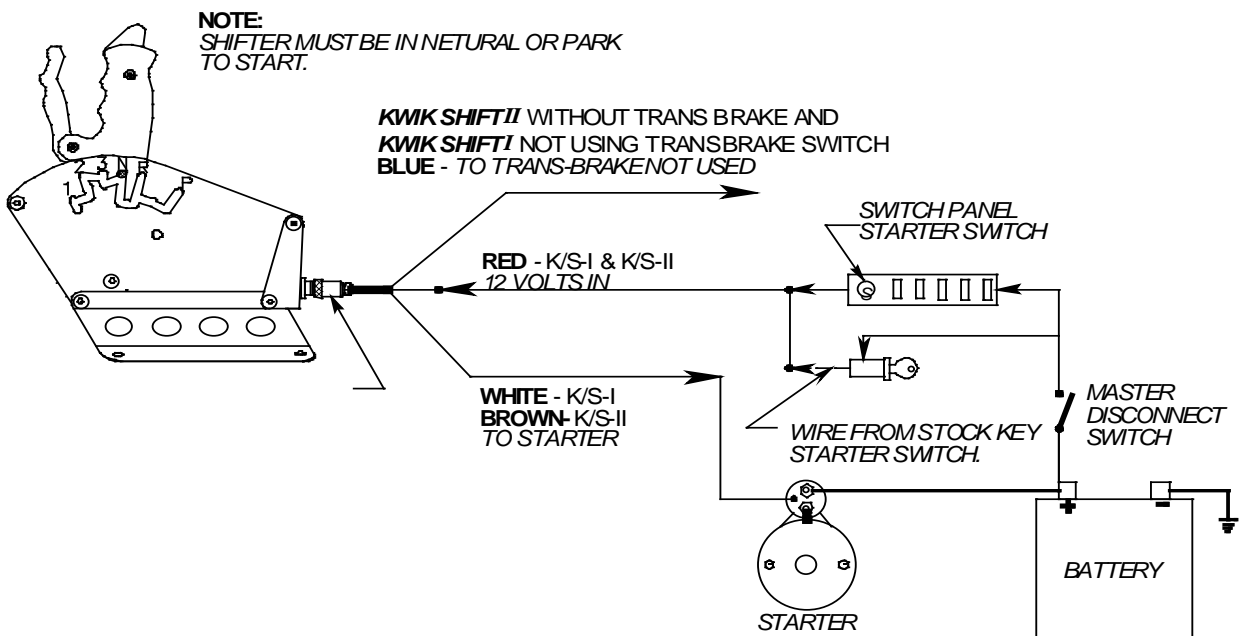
NOTE:
SHIFTER MUST BE IN NETURAL OR PARK TO START.

KWIK SHIFT II WITHOUT TRANS BRAKE AND
KWIK SHIFT I NOT USING TRANSBRAKE SWITCH
BLUE - TO TRANS-BRAKE NOT USED

2 3 N R
1 P

SWITCH PANEL
STARTER SWITCH

RED - K/S-I & K/S-II
12 VOLTS IN

WHITE - K/S-I
BROWN- K/S-II
TO STARTER

WIRE FROM STOCK KEY
STARTER SWITCH.

MASTER
DISCONNECT
SWITCH

+
−

BATTERY

STARTER